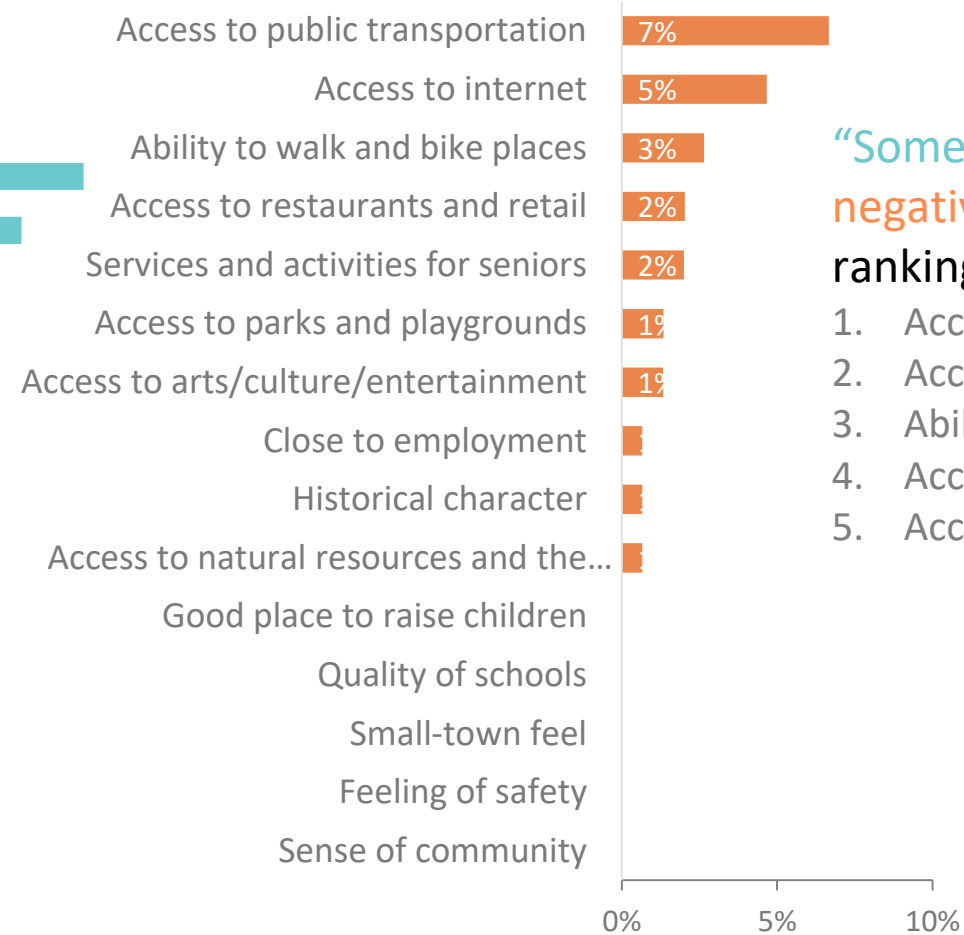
Access to public transportation 7%
Access to internet 5%
Ability to walk and bike places 3%
Access to restaurants and retail 2%
Services and activities for seniors 2%
Access to parks and playgrounds 1%
Access to arts/culture/entertainment 1%
Close to employment
Historical character
Access to natural resources and the…
Good place to raise children
Quality of schools
Small-town feel
Feeling of safety
Sense of community

0% 5% 10%

"Some
negati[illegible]
rankin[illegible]
1. Acc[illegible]
2. Acc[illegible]
3. Abi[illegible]
4. Acc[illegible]
5. Acc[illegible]